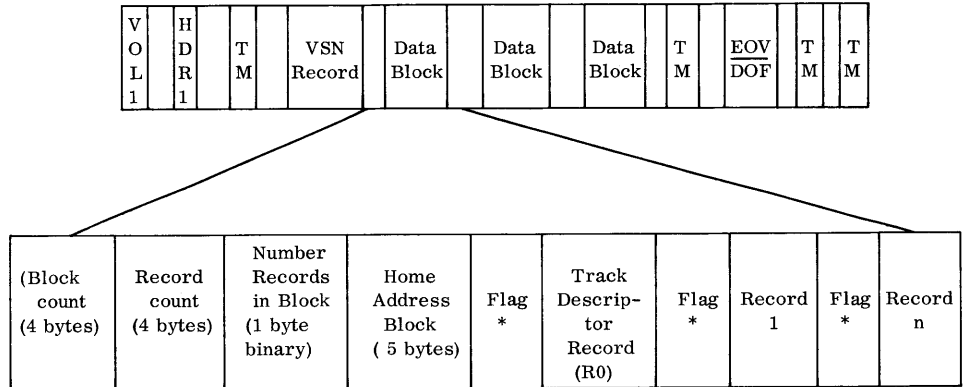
| V O L 1 | | H D R 1 | | T M | VSN Record | | Data Block | | Data Block | | Data Block | T M | | EOV/DOF | | T M | | T M |
|---|---|---|---|---|---|---|---|---|---|---|---|---|---|---|---|---|---|---|

| (Block count (4 bytes) | Record count (4 bytes) | Number Records in Block (1 byte binary) | Home Address Block ( 5 bytes) | Flag * | Track Descriptor Record (R0) | Flag * | Record 1 | Flag * | Record n |
|---|---|---|---|---|---|---|---|---|---|